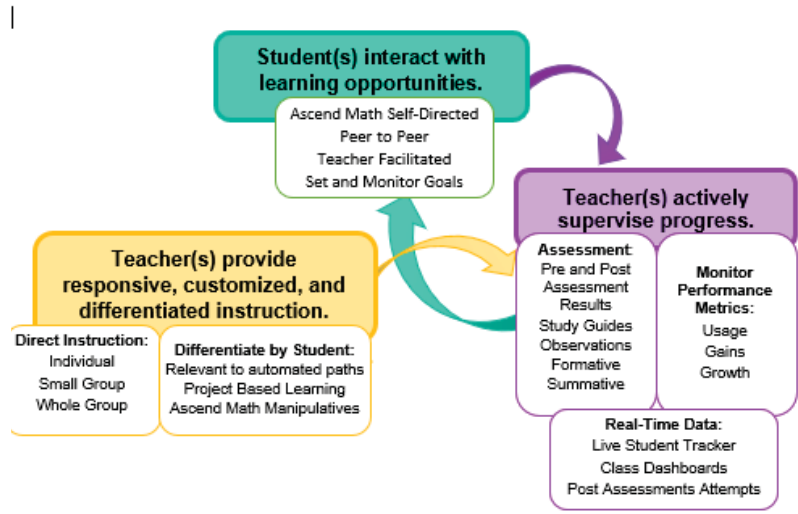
Student(s) interact with learning opportunities.

Ascend Math Self-Directed
Peer to Peer
Teacher Facilitated
Set and Monitor Goals

Teacher(s) actively supervise progress.

Assessment:
Pre and Post Assessment Results
Study Guides
Observations
Formative
Summative

Monitor Performance Metrics:
Usage
Gains
Growth

Real-Time Data:
Live Student Tracker
Class Dashboards
Post Assessments Attempts

Teacher(s) provide responsive, customized, and differentiated instruction.

Direct Instruction:
Individual
Small Group
Whole Group

Differentiate by Student:
Relevant to automated paths
Project Based Learning
Ascend Math Manipulatives